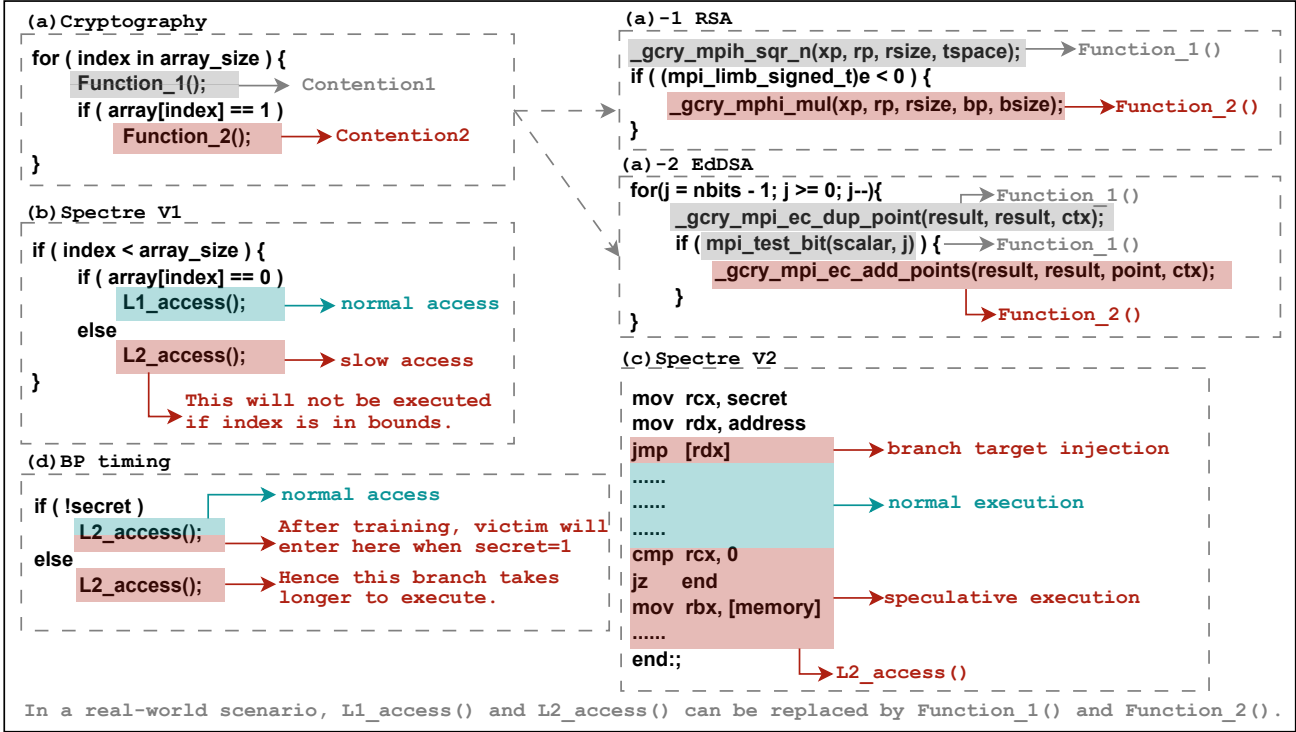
(a)Cryptography

for ( index in array_size ) {
Function_1(); Contention1
if ( array[index] == 1 )
Function_2(); Contention2
}

(a)-1 RSA

_gcry_mpih_sqr_n(xp, rp, rsize, tspace); Function_1()
if ( (mpi_limb_signed_t)e < 0 ) {
_gcry_mphi_mul(xp, rp, rsize, bp, bsize); Function_2()
}

(a)-2 EdDSA

for(j = nbits - 1; j >= 0; j--){ Function_1()
_gcry_mpi_ec_dup_point(result, result, ctx);
if ( mpi_test_bit(scalar, j) ) { Function_1()
_gcry_mpi_ec_add_points(result, result, point, ctx);
}
} Function_2()

(b)Spectre V1

if ( index < array_size ) {
if ( array[index] == 0 )
L1_access(); normal access
else
L2_access(); slow access
}
This will not be executed if index is in bounds.

(c)Spectre V2

mov rcx, secret
mov rdx, address
jmp [rdx] branch target injection
......
...... normal execution
......
cmp rcx, 0
jz end
mov rbx, [memory] speculative execution
......
end:;
L2_access()

(d)BP timing

if ( !secret ) normal access
L2_access(); After training, victim will enter here when secret=1
else
L2_access(); Hence this branch takes longer to execute.

In a real-world scenario, L1_access() and L2_access() can be replaced by Function_1() and Function_2().